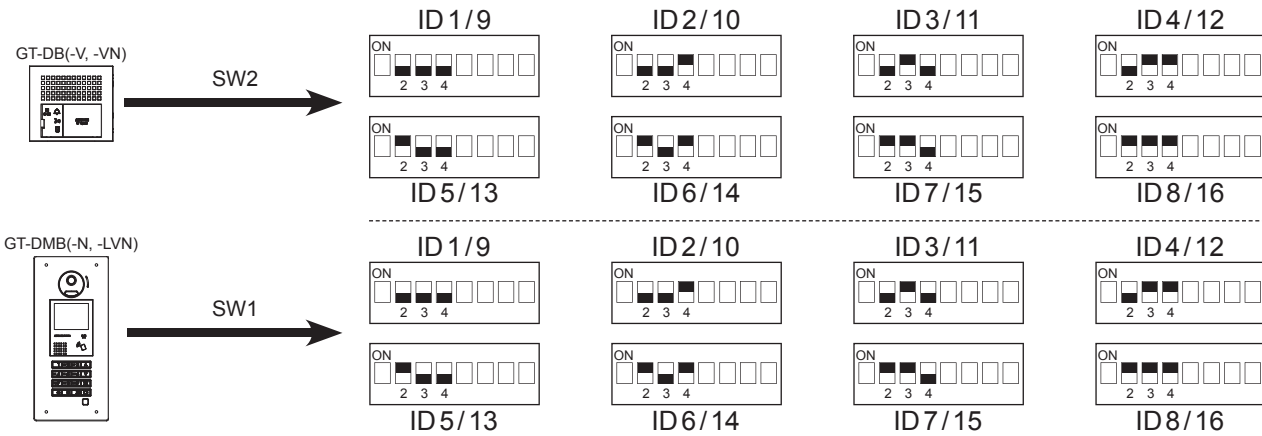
GT-DB(-V, -VN)

SW2

ID 1 / 9

ON

2 3 4

ID 2 / 10

ON

2 3 4

ID 3 / 11

ON

2 3 4

ID 4 / 12

ON

2 3 4

ON

2 3 4

ID 5 / 13

ON

2 3 4

ID 6 / 14

ON

2 3 4

ID 7 / 15

ON

2 3 4

ID 8 / 16

GT-DMB(-N, -LVN)

SW1

ID 1 / 9

ON

2 3 4

ID 2 / 10

ON

2 3 4

ID 3 / 11

ON

2 3 4

ID 4 / 12

ON

2 3 4

ON

2 3 4

ID 5 / 13

ON

2 3 4

ID 6 / 14

ON

2 3 4

ID 7 / 15

ON

2 3 4

ID 8 / 16